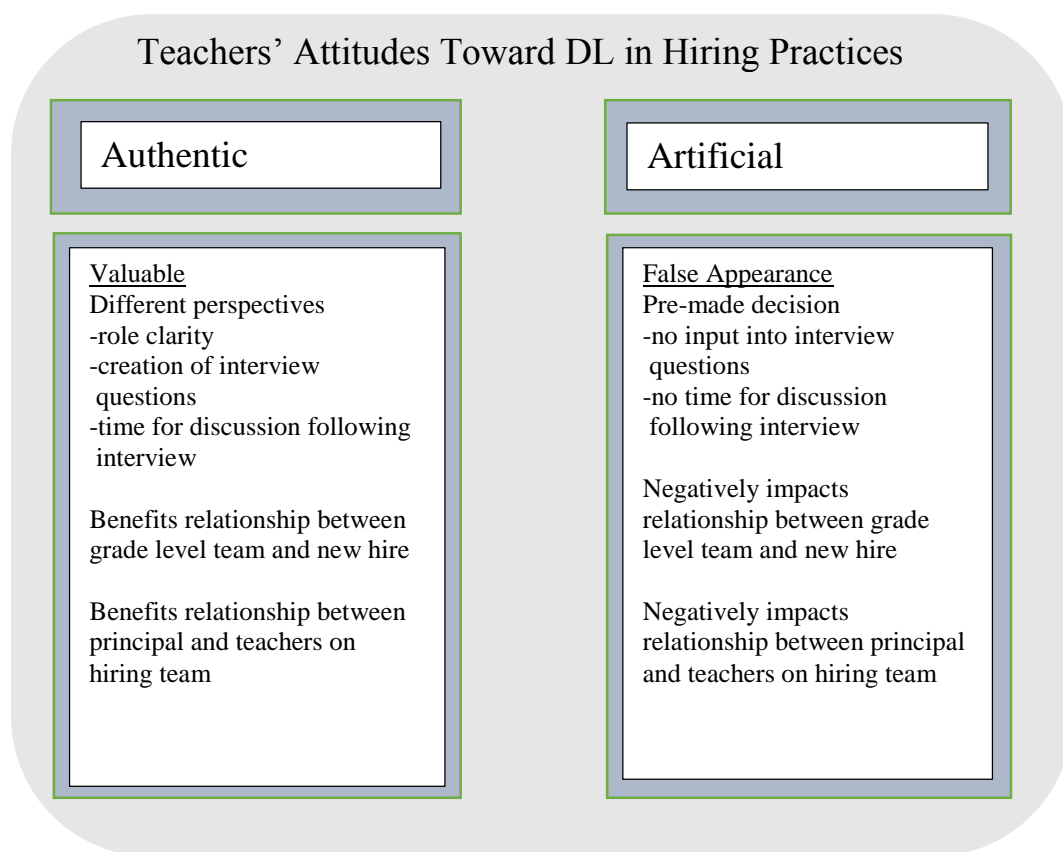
Teachers' Attitudes Toward DL in Hiring Practices

Authentic

Valuable
Different perspectives
-role clarity
-creation of interview questions
-time for discussion following interview

Benefits relationship between grade level team and new hire

Benefits relationship between principal and teachers on hiring team

Artificial

False Appearance
Pre-made decision
-no input into interview questions
-no time for discussion following interview

Negatively impacts relationship between grade level team and new hire

Negatively impacts relationship between principal and teachers on hiring team